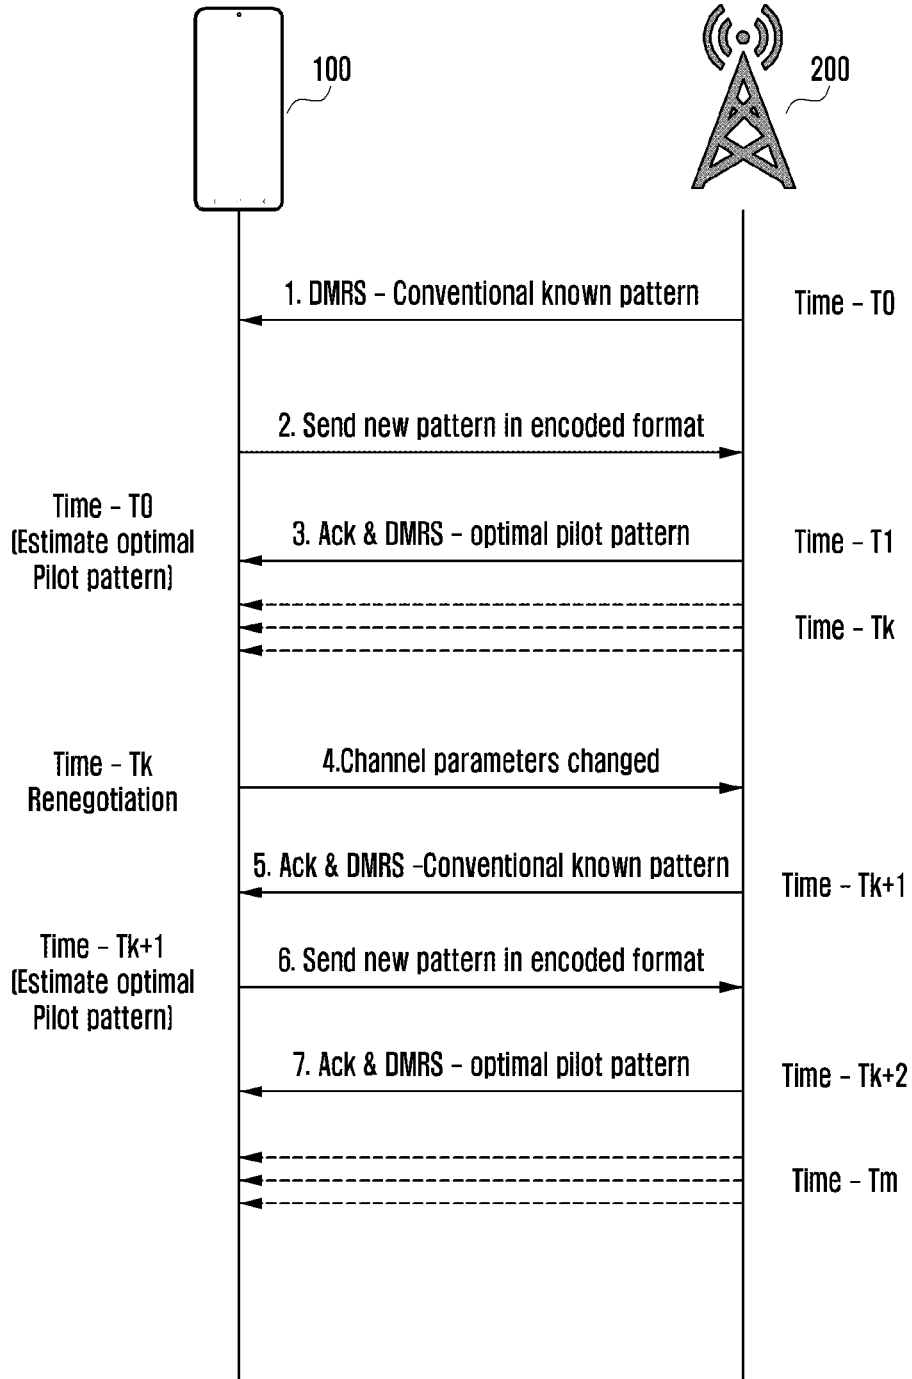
100

200

1. DMRS - Conventional known pattern

Time - T0

2. Send new pattern in encoded format

Time - T0
(Estimate optimal Pilot pattern)

3. Ack & DMRS - optimal pilot pattern

Time - T1

Time - Tk

Time - Tk
Renegotiation

4.Channel parameters changed

5. Ack & DMRS -Conventional known pattern

Time - Tk+1

Time - Tk+1
(Estimate optimal Pilot pattern)

6. Send new pattern in encoded format

7. Ack & DMRS - optimal pilot pattern

Time - Tk+2

Time - Tm